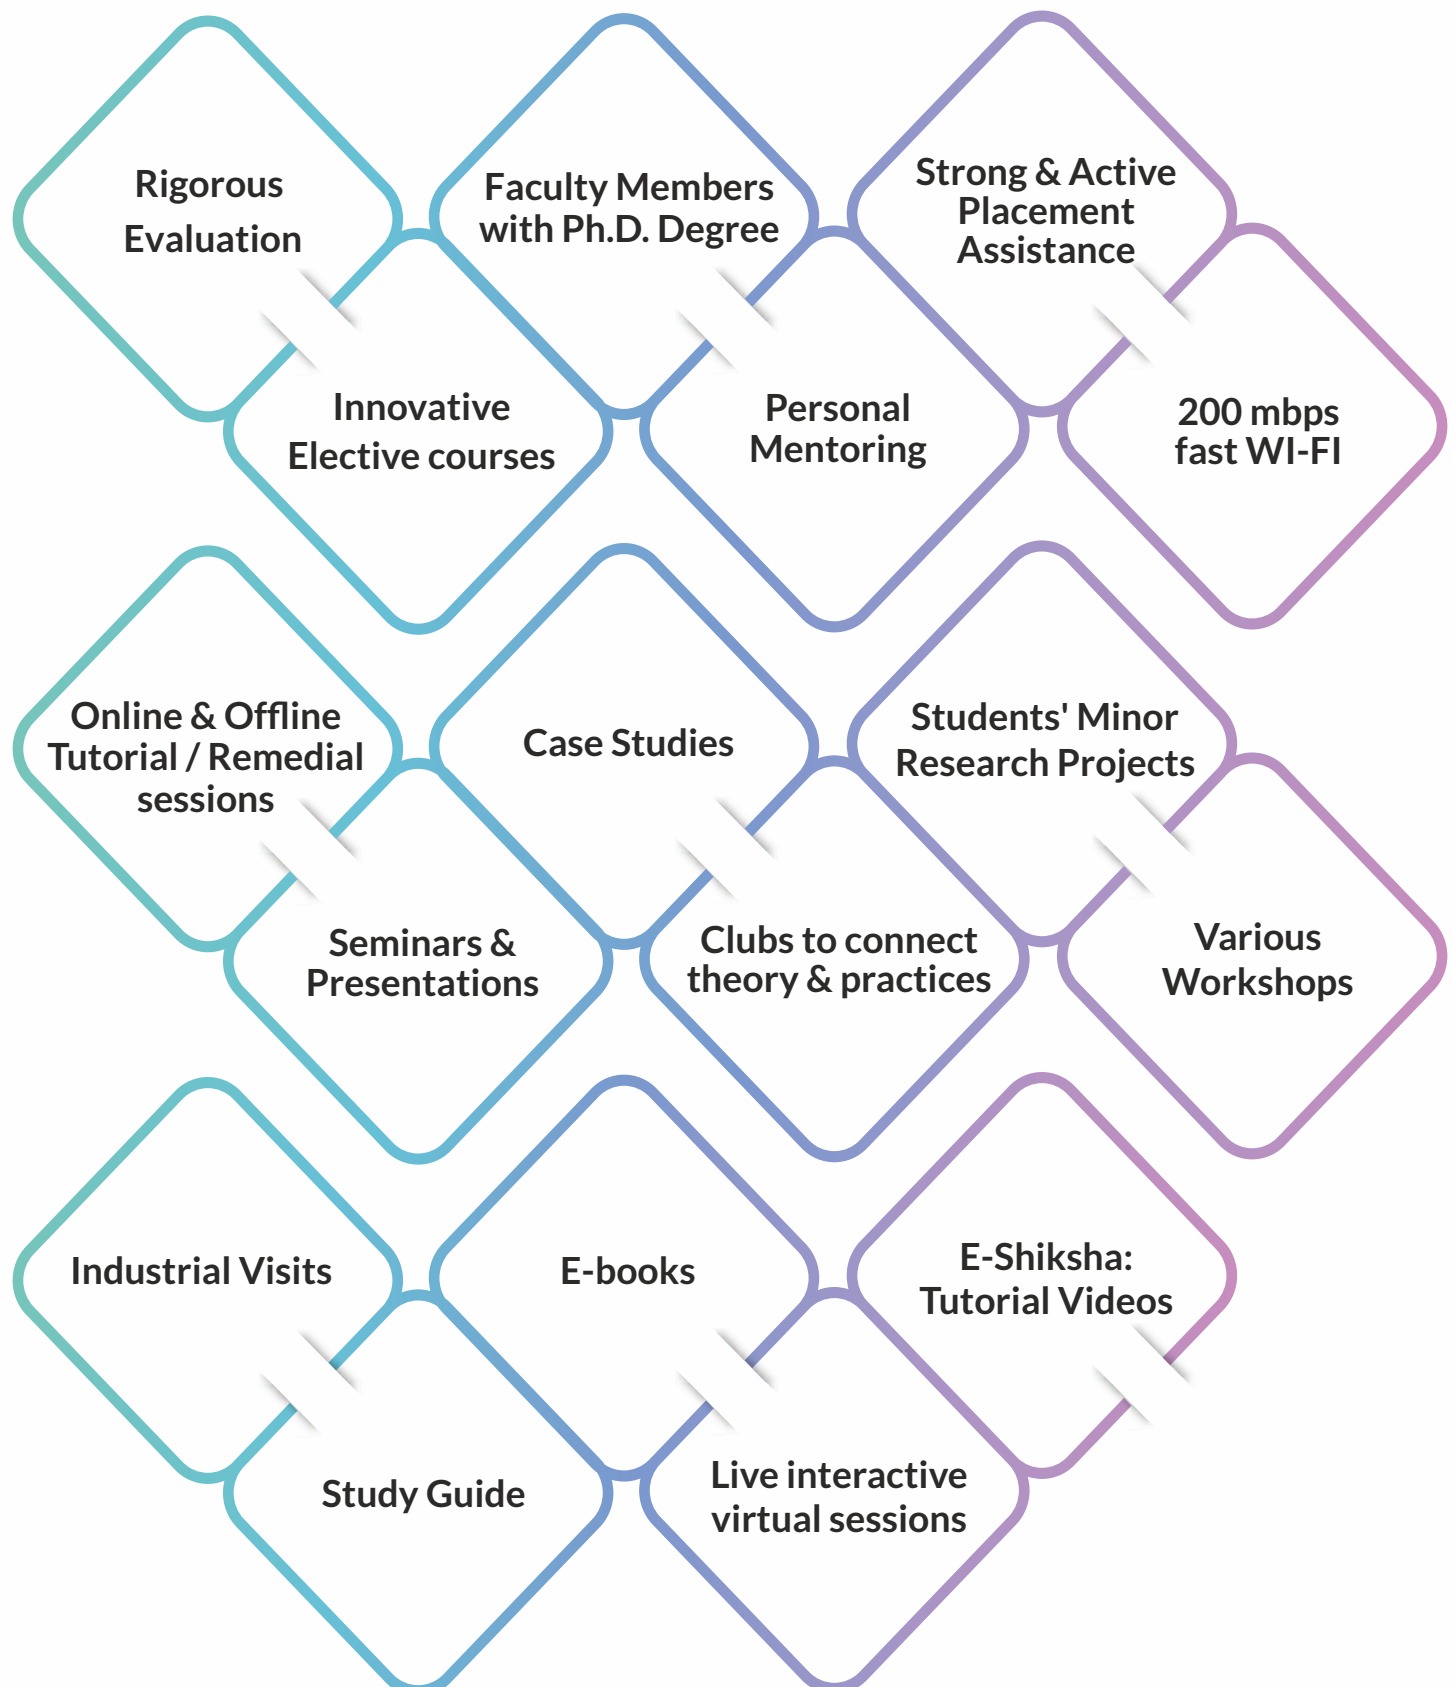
Rigorous Evaluation

Innovative Elective courses

Faculty Members with Ph.D. Degree

Personal Mentoring

Strong & Active Placement Assistance

200 mbps fast WI-FI

Online & Offline Tutorial / Remedial sessions

Seminars & Presentations

Case Studies

Clubs to connect theory & practices

Students' Minor Research Projects

Various Workshops

Industrial Visits

Study Guide

E-books

Live interactive virtual sessions

E-Shiksha: Tutorial Videos